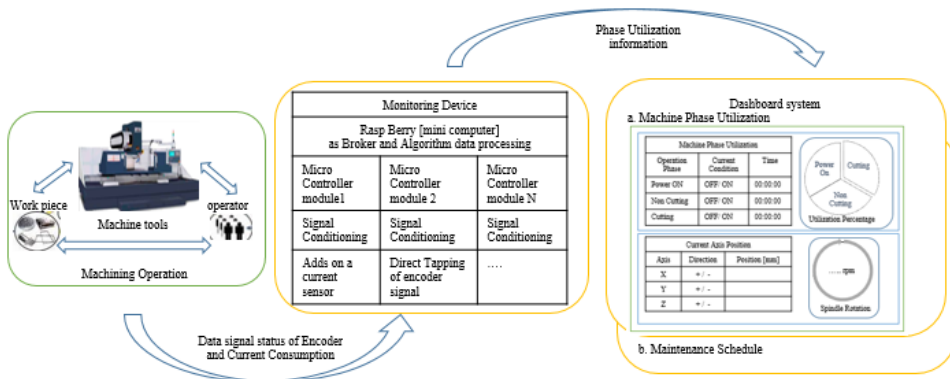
Phase Utilization information

Work piece

Machine tools

operator

Machining Operation

Monitoring Device

Rasp Berry [mini computer] as Broker and Algorithm data processing

| Micro Controller module1 | Micro Controller module 2 | Micro Controller module N |
|---|---|---|
| Signal Conditioning | Signal Conditioning | Signal Conditioning |
| Adds on a current sensor | Direct Tapping of encoder signal | .... |

Data signal status of Encoder and Current Consumption

Dashboard system

a. Machine Phase Utilization

Machine Phase Utilization

| Operation Phase | Current Condition | Time |
|---|---|---|
| Power ON | OFF/ ON | 00:00:00 |
| Non Cutting | OFF/ ON | 00:00:00 |
| Cutting | OFF/ ON | 00:00:00 |

Power On

Cutting

Non Cutting

Utilization Percentage

Current Axis Position

| Axis | Direction | Position [mm] |
|---|---|---|
| X | + / - | |
| Y | + / - | |
| Z | + / - | |

rpm

Spindle Rotation

b. Maintenance Schedule